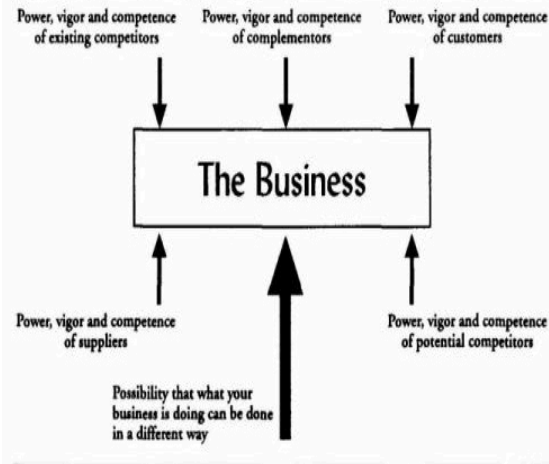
Power, vigor and competence of existing competitors

Power, vigor and competence of complementors

Power, vigor and competence of customers

The Business

Power, vigor and competence of suppliers

Power, vigor and competence of potential competitors

Possibility that what your business is doing can be done in a different way